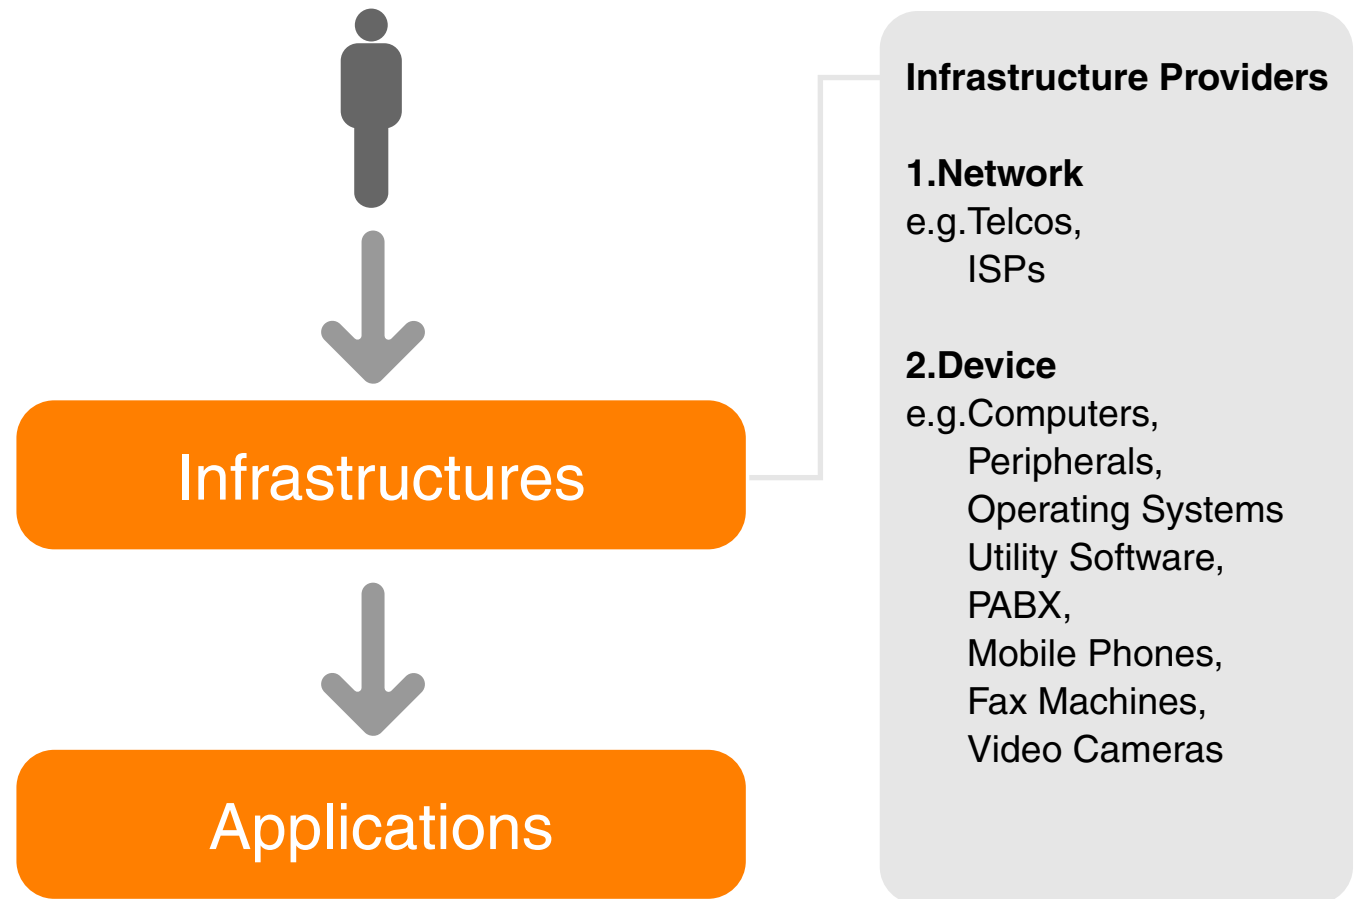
Infrastructures

Applications

Infrastructure Providers

1.Network
e.g.Telcos,
ISPs

2.Device
e.g.Computers,
Peripherals,
Operating Systems
Utility Software,
PABX,
Mobile Phones,
Fax Machines,
Video Cameras